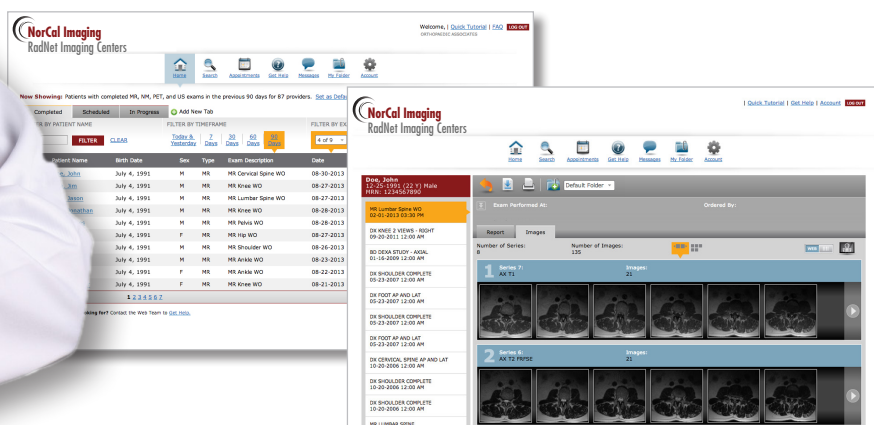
NorCal Imaging
RadNet Imaging Centers

Welcome, | Quick Tutorial | FAQ LOG OUT
ORTHOPAEDIC ASSOCIATES

Home Search Appointments Get Help Messages My Folder Account

Now Showing: Patients with completed MR, NM, PET, and US exams in the previous 90 days for 87 providers. Set as Defa

Completed Scheduled In Progress Add New Tab

R BY PATIENT NAME FILTER BY TIMEFRAME FILTER BY EX

FILTER CLEAR Today & Yesterday 7 Days 30 Days 60 Days 90 Days 4 of 0

| Patient Name | Birth Date | Sex | Type | Exam Description | Date |
|---|---|---|---|---|---|
| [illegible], John | July 4, 1991 | M | MR | MR Cervical Spine WO | 08-30-2013 |
| Jim | July 4, 1991 | M | MR | MR Knee WO | 08-27-2013 |
| Jason | July 4, 1991 | M | MR | MR Lumbar Spine WO | 08-27-2013 |
| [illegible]nathan | July 4, 1991 | M | MR | MR Knee WO | 08-28-2013 |
| | July 4, 1991 | M | MR | MR Pelvis WO | 08-28-2013 |
| | July 4, 1991 | F | MR | MR Hip WO | 08-27-2013 |
| | July 4, 1991 | M | MR | MR Shoulder WO | 08-26-2013 |
| | July 4, 1991 | M | MR | MR Ankle WO | 08-23-2013 |
| | July 4, 1991 | F | MR | MR Ankle WO | 08-22-2013 |
| | July 4, 1991 | F | MR | MR Knee WO | 08-21-2013 |

1 2 3 4 5 6 7

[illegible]king for? Contact the Web Team to Get Help.

NorCal Imaging
RadNet Imaging Centers

| Quick Tutorial | Get Help | Account LOG OUT

Home Search Appointments Get Help Messages My Folder Account

Doe, John
12-25-1991 (22 Y) Male
MRN: 1234567890

Default Folder

MR Lumbar Spine WO
02-01-2013 03:30 PM

Exam Performed At: Ordered By:

DX KNEE 2 VIEWS - RIGHT
09-20-2011 12:00 AM

Report Images

BD DEXA STUDY - AXIAL
01-16-2009 12:00 AM

Number of Series: 8 Number of Images: 135

DX SHOULDER COMPLETE
05-23-2007 12:00 AM

1 Series 7: AX T1 Images: 21

DX FOOT AP AND LAT
05-23-2007 12:00 AM

DX SHOULDER COMPLETE
05-23-2007 12:00 AM

DX FOOT AP AND LAT
05-23-2007 12:00 AM

DX CERVICAL SPINE AP AND LAT
10-20-2006 12:00 AM

2 Series 6: AX T2 FRFSE Images: 21

DX SHOULDER COMPLETE
10-20-2006 12:00 AM

DX SHOULDER COMPLETE
10-20-2006 12:00 AM

MR LUMBAR SPINE